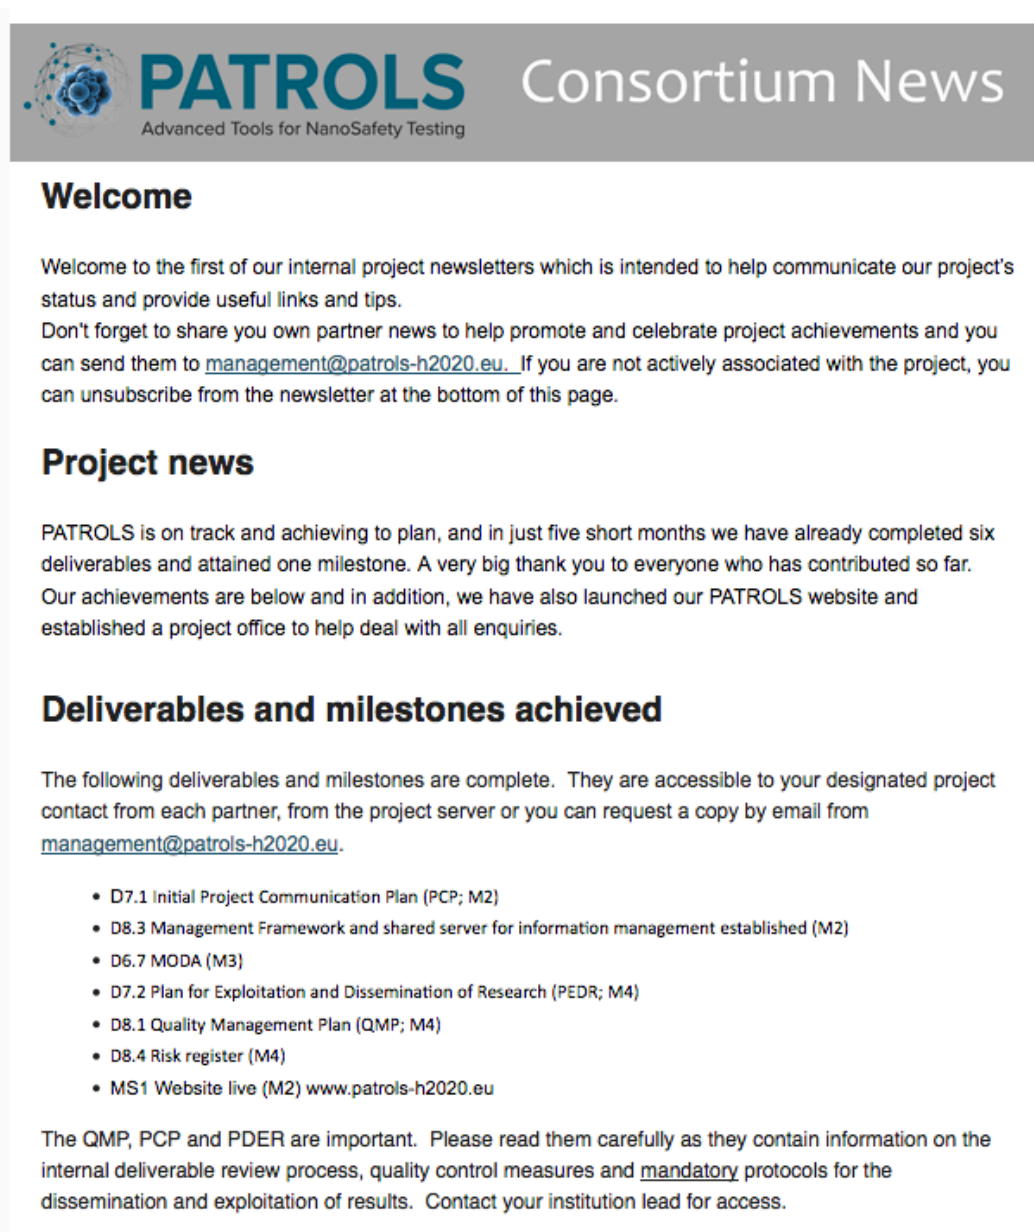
PATROLS
Advanced Tools for NanoSafety Testing
Consortium News

Welcome

Welcome to the first of our internal project newsletters which is intended to help communicate our project's status and provide useful links and tips.
Don't forget to share you own partner news to help promote and celebrate project achievements and you can send them to management@patrols-h2020.eu. If you are not actively associated with the project, you can unsubscribe from the newsletter at the bottom of this page.

Project news

PATROLS is on track and achieving to plan, and in just five short months we have already completed six deliverables and attained one milestone. A very big thank you to everyone who has contributed so far. Our achievements are below and in addition, we have also launched our PATROLS website and established a project office to help deal with all enquiries.

Deliverables and milestones achieved

The following deliverables and milestones are complete. They are accessible to your designated project contact from each partner, from the project server or you can request a copy by email from management@patrols-h2020.eu.

• D7.1 Initial Project Communication Plan (PCP; M2)
• D8.3 Management Framework and shared server for information management established (M2)
• D6.7 MODA (M3)
• D7.2 Plan for Exploitation and Dissemination of Research (PEDR; M4)
• D8.1 Quality Management Plan (QMP; M4)
• D8.4 Risk register (M4)
• MS1 Website live (M2) www.patrols-h2020.eu

The QMP, PCP and PDER are important. Please read them carefully as they contain information on the internal deliverable review process, quality control measures and mandatory protocols for the dissemination and exploitation of results. Contact your institution lead for access.